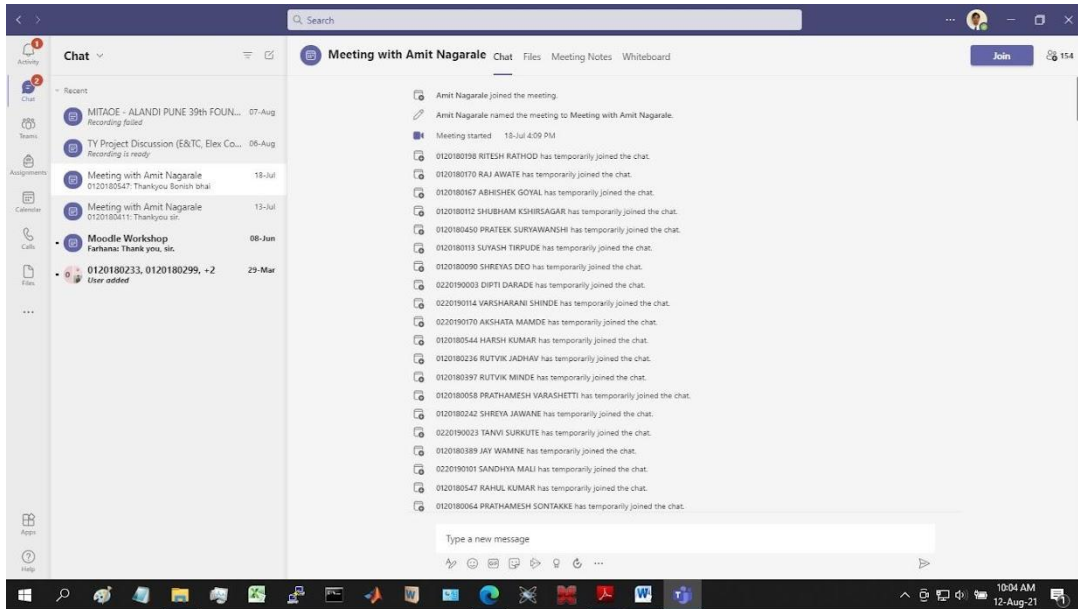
Search

Activity

Chat

Teams

Assignments

Calendar

Calls

Files

...

Apps

Help

Chat

Recent

MITAOE - ALANDI PUNE 39th FOUN... 07-Aug
Recording failed

TY Project Discussion (E&TC, Elex Co... 06-Aug
Recording is ready

Meeting with Amit Nagarale 18-Jul
0120180547: Thankyou Bonish bhai

Meeting with Amit Nagarale 13-Jul
0120180411: Thankyou sir.

Moodle Workshop 08-Jun
Farhana: Thank you, sir.

0120180233, 0120180299, +2 29-Mar
User added

Meeting with Amit Nagarale Chat Files Meeting Notes Whiteboard

Join

154

Amit Nagarale joined the meeting.

Amit Nagarale named the meeting to Meeting with Amit Nagarale.

Meeting started 18-Jul 4:09 PM

0120180198 RITESH RATHOD has temporarily joined the chat.

0120180170 RAJ AWATE has temporarily joined the chat.

0120180167 ABHISHEK GOYAL has temporarily joined the chat.

0120180112 SHUBHAM KSHIRSAGAR has temporarily joined the chat.

0120180450 PRATEEK SURYAWANSHI has temporarily joined the chat.

0120180113 SUYASH TIRPUDE has temporarily joined the chat.

0120180090 SHREYAS DEO has temporarily joined the chat.

0220190003 DIPTI DARADE has temporarily joined the chat.

0220190114 VARSHARANI SHINDE has temporarily joined the chat.

0220190170 AKSHATA MAMDE has temporarily joined the chat.

0120180544 HARSH KUMAR has temporarily joined the chat.

0120180236 RUTVIK JADHAV has temporarily joined the chat.

0120180397 RUTVIK MINDE has temporarily joined the chat.

0120180058 PRATHAMESH VARASHETTI has temporarily joined the chat.

0120180242 SHREYA JAWANE has temporarily joined the chat.

0220190023 TANVI SURKUTE has temporarily joined the chat.

0120180389 JAY WAMNE has temporarily joined the chat.

0220190101 SANDHYA MALI has temporarily joined the chat.

0120180547 RAHUL KUMAR has temporarily joined the chat.

0120180064 PRATHAMESH SONTAKKE has temporarily joined the chat.

Type a new message

10:04 AM
12-Aug-21